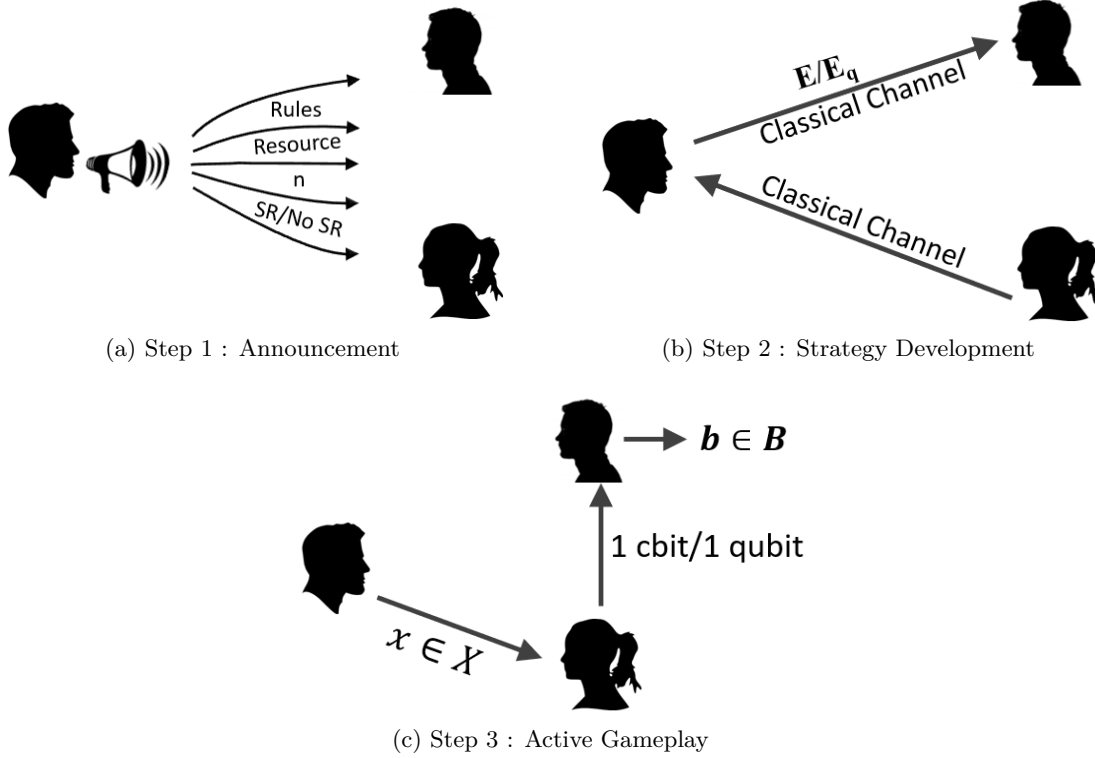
Rules
Resource
n
SR/No SR

(a) Step 1 : Announcement

$\mathbf{E}/\mathbf{E_q}$
Classical Channel
Classical Channel

(b) Step 2 : Strategy Development

$\boldsymbol{b} \in \boldsymbol{B}$
1 cbit/1 qubit
$x \in X$

(c) Step 3 : Active Gameplay